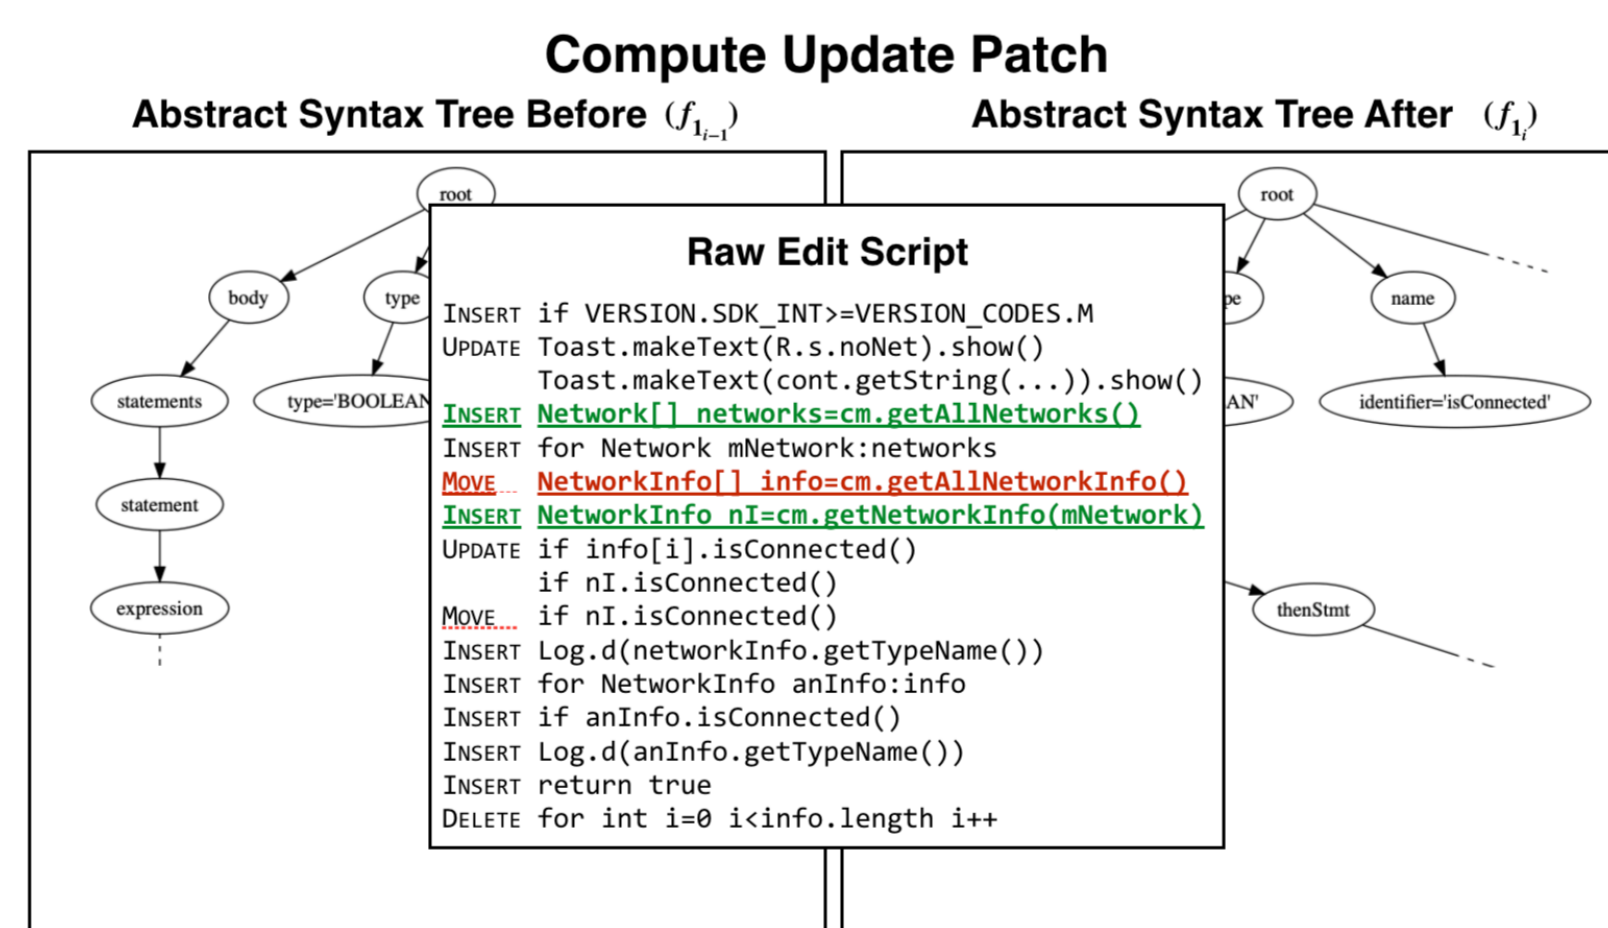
Compute Update Patch

Abstract Syntax Tree Before $(f_{1_{i-1}})$

Abstract Syntax Tree After $(f_{1_i})$

root

body

type

statements

type='BOOLEAN

statement

expression

root

pe

name

AN'

identifier='isConnected'

thenStmt

Raw Edit Script

INSERT if VERSION.SDK_INT>=VERSION_CODES.M
UPDATE Toast.makeText(R.s.noNet).show()
Toast.makeText(cont.getString(...)).show()
INSERT Network[] networks=cm.getAllNetworks()
INSERT for Network mNetwork:networks
MOVE NetworkInfo[] info=cm.getAllNetworkInfo()
INSERT NetworkInfo nI=cm.getNetworkInfo(mNetwork)
UPDATE if info[i].isConnected()
if nI.isConnected()
MOVE if nI.isConnected()
INSERT Log.d(networkInfo.getTypeName())
INSERT for NetworkInfo anInfo:info
INSERT if anInfo.isConnected()
INSERT Log.d(anInfo.getTypeName())
INSERT return true
DELETE for int i=0 i<info.length i++